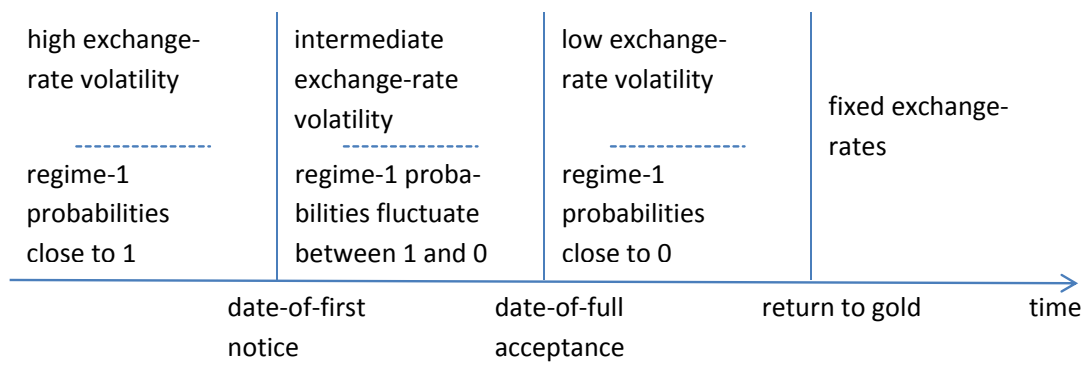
high exchange-rate volatility

regime-1 probabilities close to 1

intermediate exchange-rate volatility

regime-1 probabilities fluctuate between 1 and 0

low exchange-rate volatility

regime-1 probabilities close to 0

fixed exchange-rates

date-of-first notice

date-of-full acceptance

return to gold

time